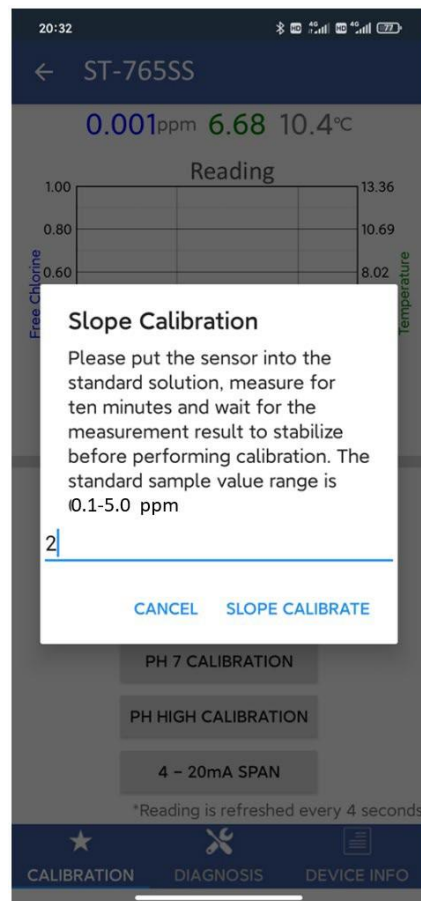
20:32

ST-765SS

0.001ppm 6.68 10.4℃

Reading

1.00
0.80
0.60

Free Chlorine

13.36
10.69
8.02

Temperature

Slope Calibration

Please put the sensor into the standard solution, measure for ten minutes and wait for the measurement result to stabilize before performing calibration. The standard sample value range is 0.1-5.0 ppm

2

CANCEL SLOPE CALIBRATE

PH 7 CALIBRATION

PH HIGH CALIBRATION

4 – 20mA SPAN

*Reading is refreshed every 4 seconds

CALIBRATION DIAGNOSIS DEVICE INFO